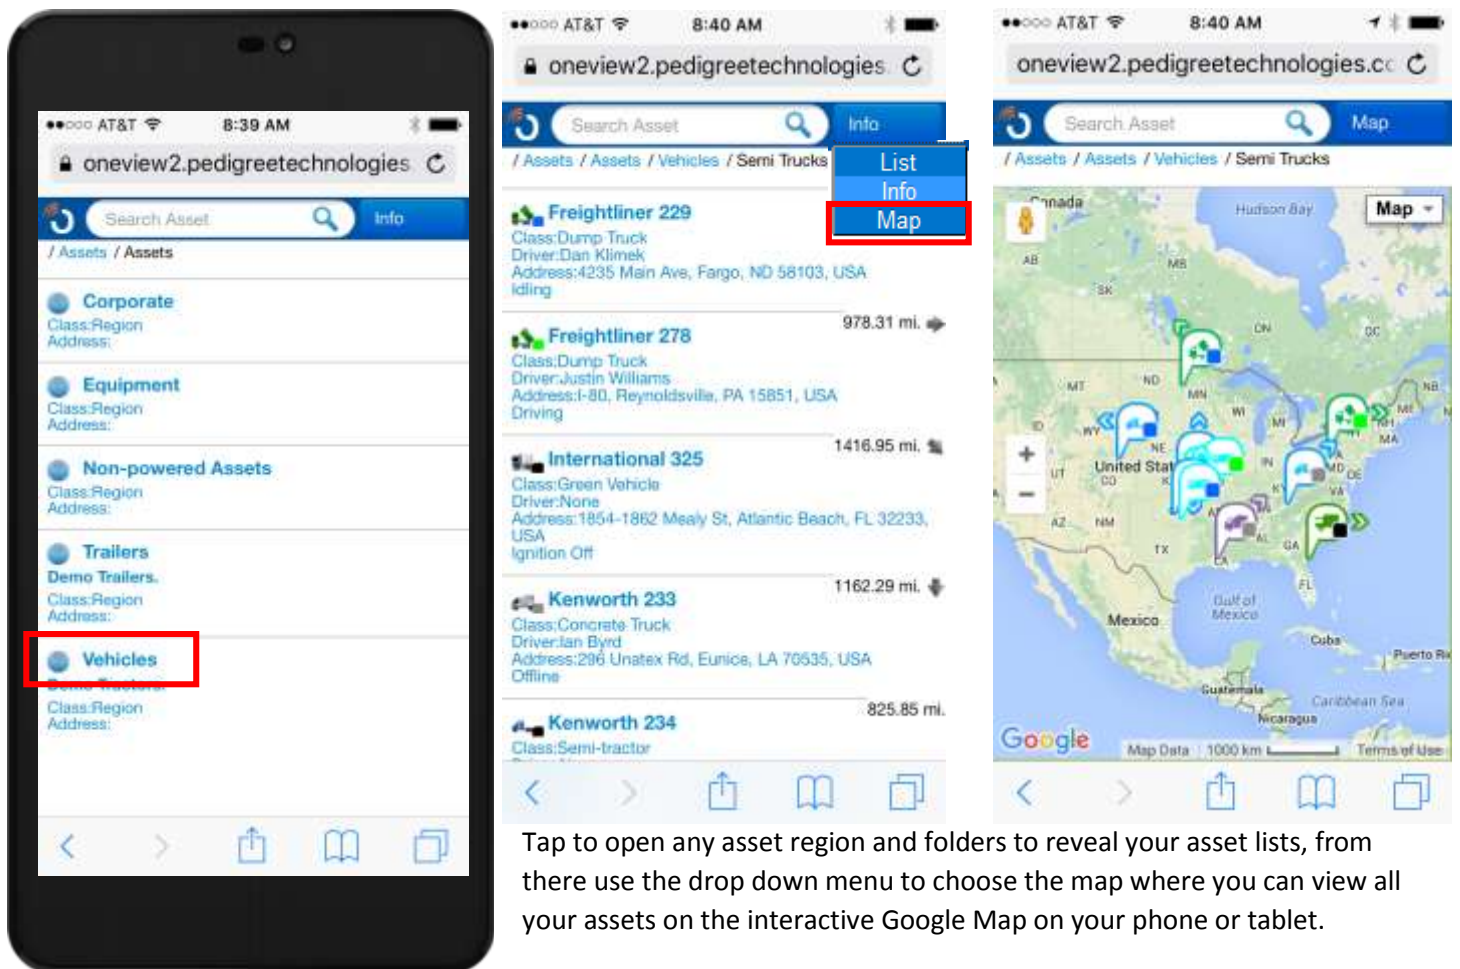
●●○○○ AT&T 8:39 AM

oneview2.pedigreetechnologies

Search Asset

Info

/ Assets / Assets

Corporate
Class:Region
Address:

Equipment
Class:Region
Address:

Non-powered Assets
Class:Region
Address:

Trailers
Demo Trailers.
Class:Region
Address:

Vehicles
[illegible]
Class:Region
Address:

●●○○○ AT&T 8:40 AM

oneview2.pedigreetechnologies

Search Asset

Info

/ Assets / Assets / Vehicles / Semi Trucks

List
Info
Map

Freightliner 229
Class:Dump Truck
Driver:Dan Klimek
Address:4235 Main Ave, Fargo, ND 58103, USA
Idling

978.31 mi.

Freightliner 278
Class:Dump Truck
Driver:Justin Williams
Address:I-80, Reynoldsville, PA 15851, USA
Driving

1416.95 mi.

International 325
Class:Green Vehicle
Driver:None
Address:1854-1862 Mealy St, Atlantic Beach, FL 32233, USA
Ignition Off

1162.29 mi.

Kenworth 233
Class:Concrete Truck
Driver:Ian Byrd
Address:296 Unatex Rd, Eunice, LA 70535, USA
Offline

825.85 mi.

Kenworth 234
Class:Semi-tractor

●●○○○ AT&T 8:40 AM

oneview2.pedigreetechnologies.cc

Search Asset

Map

/ Assets / Assets / Vehicles / Semi Trucks

Canada
Hudson Bay
Map
AB
MB
SK
ON
QC
MT
ND
NB
MN
WI
MI
ME
WY
NE
IA
United States
CO
UT
IN
MD
DE
VA
KY
AZ
NM
TX
GA
AL
FL
CA
Gulf of Mexico
Mexico
Cuba
Puerto Ri
Guatemala
Caribbean Sea
Nicaragua
Google
Map Data 1000 km Terms of Use

Tap to open any asset region and folders to reveal your asset lists, from there use the drop down menu to choose the map where you can view all your assets on the interactive Google Map on your phone or tablet.